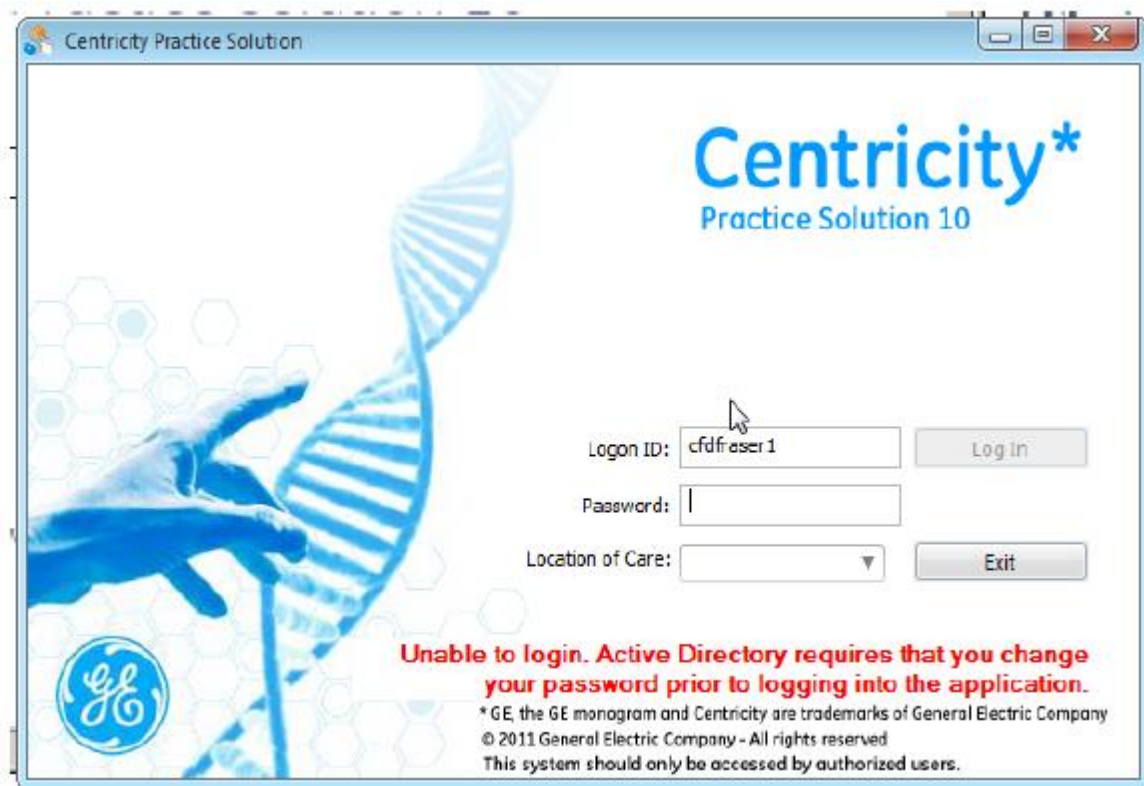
Centricity Practice Solution

Centricity*
Practice Solution 10

Logon ID: cfdfraser1
Log In
Password:
Location of Care:
Exit

GE

Unable to login. Active Directory requires that you change your password prior to logging into the application.

* GE, the GE monogram and Centricity are trademarks of General Electric Company
© 2011 General Electric Company - All rights reserved
This system should only be accessed by authorized users.